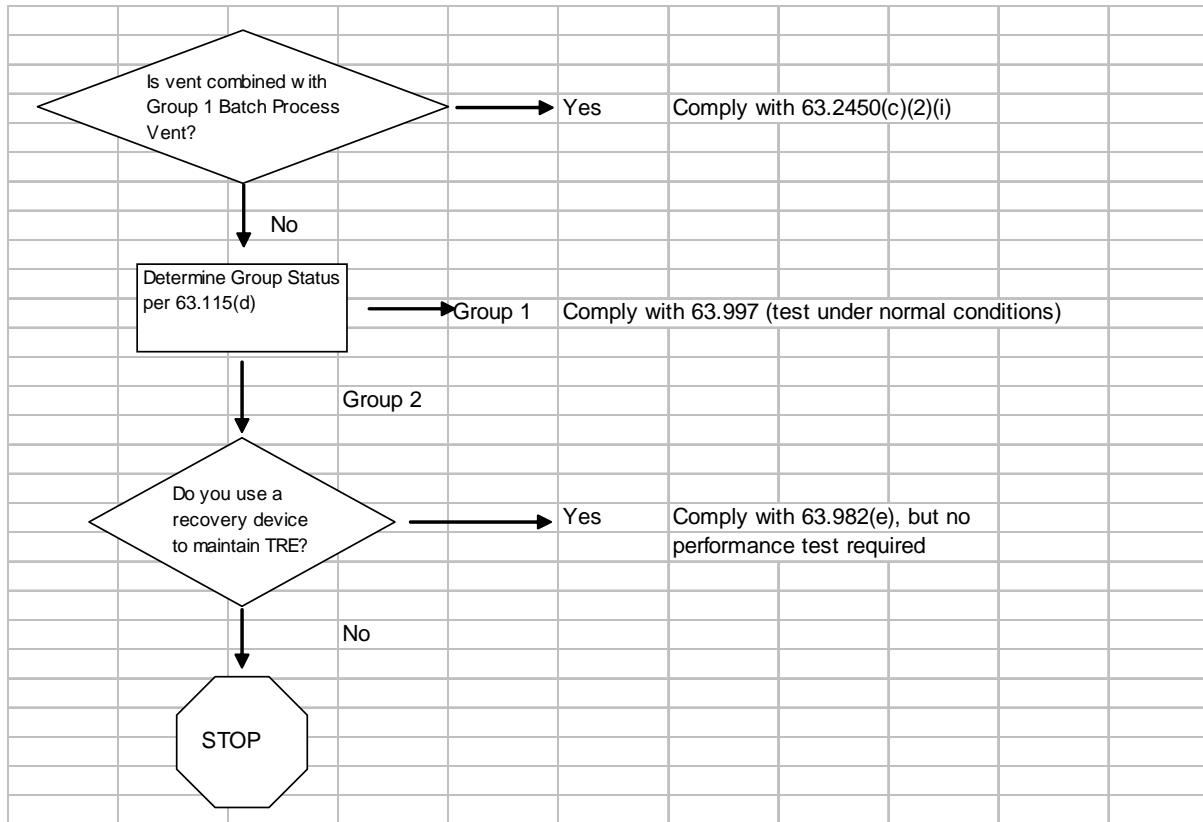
Is vent combined with Group 1 Batch Process Vent?

Yes

Comply with 63.2450(c)(2)(i)

No

Determine Group Status per 63.115(d)

Group 1

Comply with 63.997 (test under normal conditions)

Group 2

Do you use a recovery device to maintain TRE?

Yes

Comply with 63.982(e), but no performance test required

No

STOP